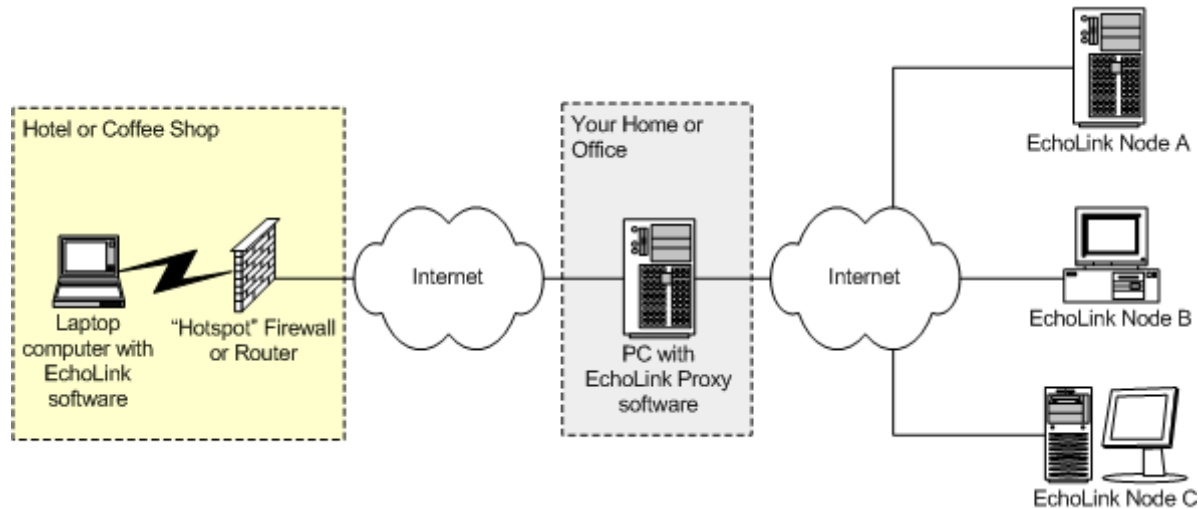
Hotel or Coffee Shop

Laptop computer with EchoLink software

"Hotspot" Firewall or Router

Internet

Your Home or Office

PC with EchoLink Proxy software

Internet

EchoLink Node A

EchoLink Node B

EchoLink Node C